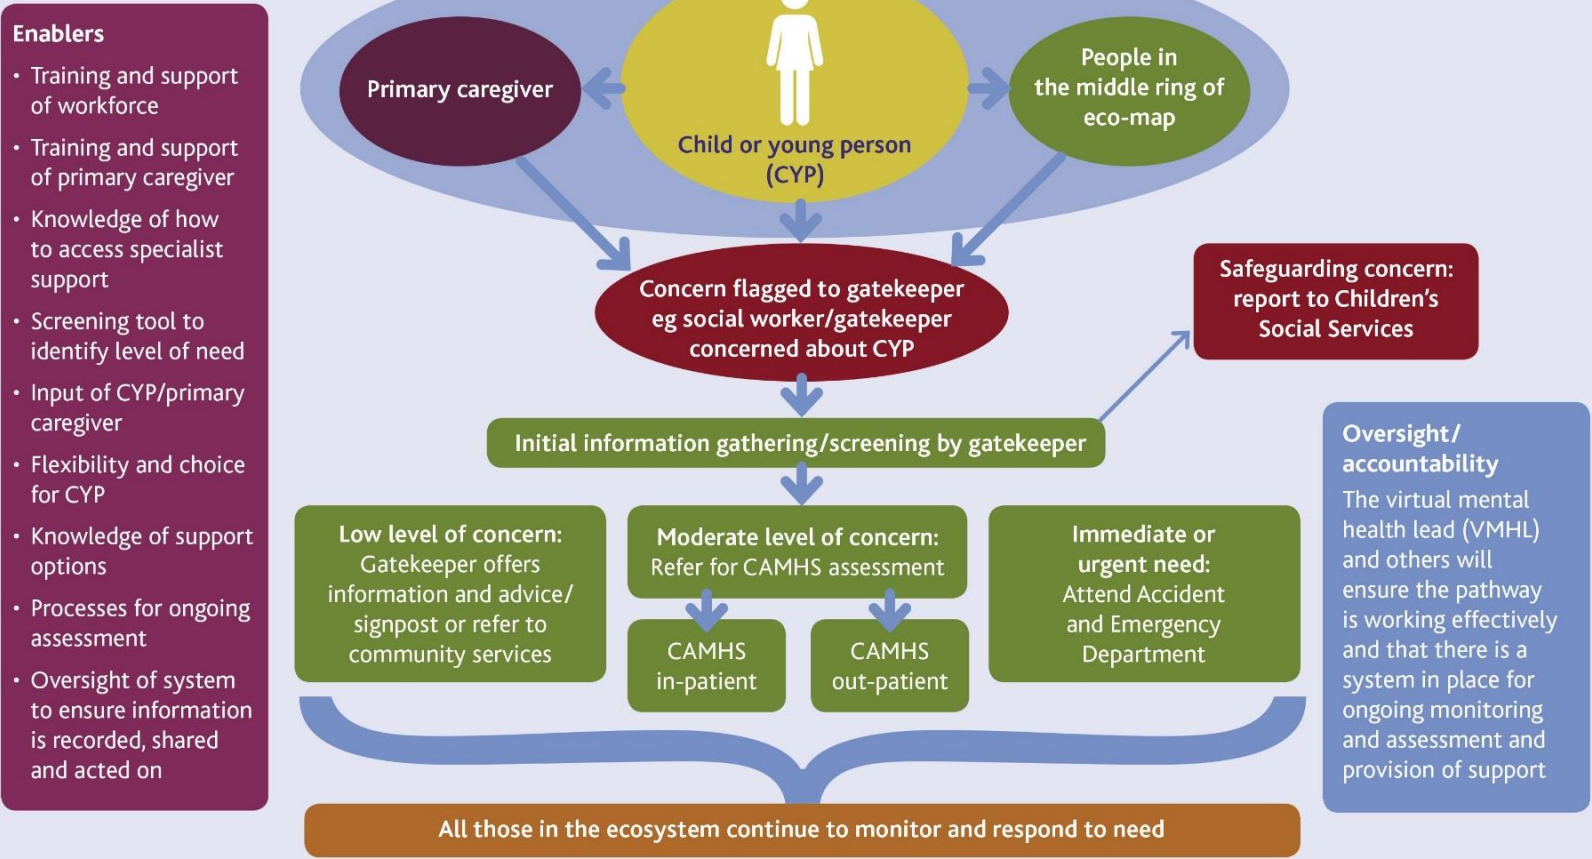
Enablers

- Training and support of workforce
- Training and support of primary caregiver
- Knowledge of how to access specialist support
- Screening tool to identify level of need
- Input of CYP/primary caregiver
- Flexibility and choice for CYP
- Knowledge of support options
- Processes for ongoing assessment
- Oversight of system to ensure information is recorded, shared and acted on

Primary caregiver

Child or young person (CYP)

People in the middle ring of eco-map

Concern flagged to gatekeeper eg social worker/gatekeeper concerned about CYP

Safeguarding concern: report to Children's Social Services

Initial information gathering/screening by gatekeeper

Low level of concern: Gatekeeper offers information and advice/ signpost or refer to community services

Moderate level of concern: Refer for CAMHS assessment

CAMHS in-patient

CAMHS out-patient

Immediate or urgent need: Attend Accident and Emergency Department

Oversight/ accountability
The virtual mental health lead (VMHL) and others will ensure the pathway is working effectively and that there is a system in place for ongoing monitoring and assessment and provision of support

All those in the ecosystem continue to monitor and respond to need